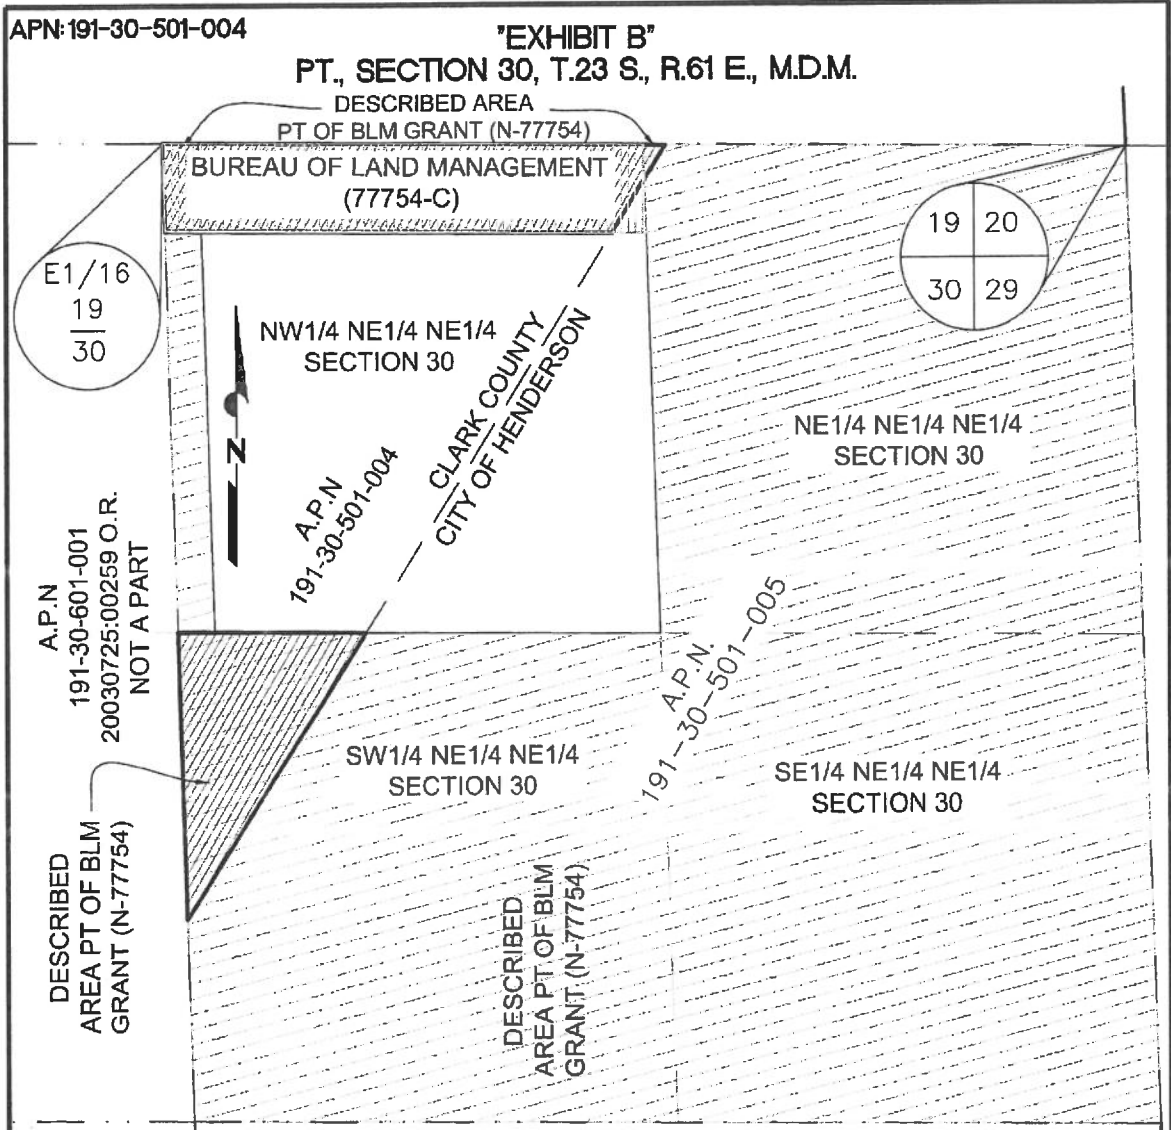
APN: 191-30-501-004

"EXHIBIT B"
PT., SECTION 30, T.23 S., R.61 E., M.D.M.

DESCRIBED AREA
PT OF BLM GRANT (N-77754)

BUREAU OF LAND MANAGEMENT
(77754-C)

| 19 | 20 |
|---|---|
| 30 | 29 |

E1/16
$\frac{19}{30}$

NW1/4 NE1/4 NE1/4
SECTION 30

N

A.P.N
191-30-501-004

CLARK COUNTY
CITY OF HENDERSON

NE1/4 NE1/4 NE1/4
SECTION 30

A.P.N
191-30-601-001
20030725:00259 O.R.
NOT A PART

A.P.N.
191-30-501-005

SW1/4 NE1/4 NE1/4
SECTION 30

SE1/4 NE1/4 NE1/4
SECTION 30

DESCRIBED
AREA PT OF BLM
GRANT (N-77754)

DESCRIBED
AREA PT OF BLM
GRANT (N-77754)